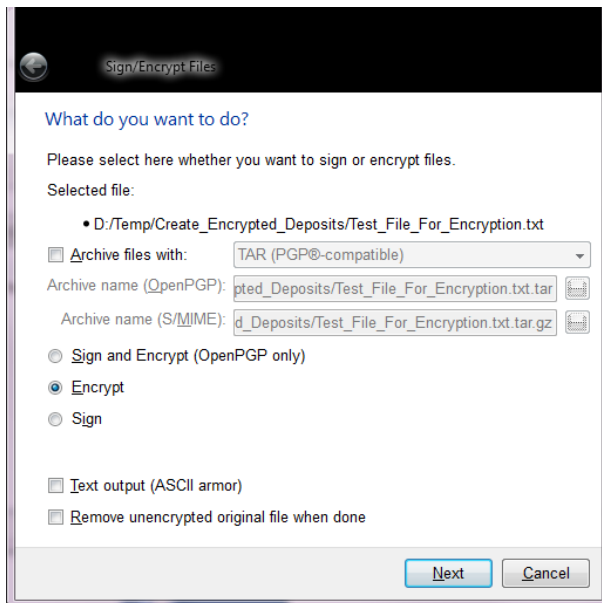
Sign/Encrypt Files

What do you want to do?

Please select here whether you want to sign or encrypt files.

Selected file:

• D:/Temp/Create_Encrypted_Deposits/Test_File_For_Encryption.txt

Archive files with: TAR (PGP®-compatible)

Archive name (OpenPGP): pted_Deposits/Test_File_For_Encryption.txt.tar

Archive name (S/MIME): d_Deposits/Test_File_For_Encryption.txt.tar.gz

Sign and Encrypt (OpenPGP only)

Encrypt

Sign

Text output (ASCII armor)

Remove unencrypted original file when done

Next

Cancel